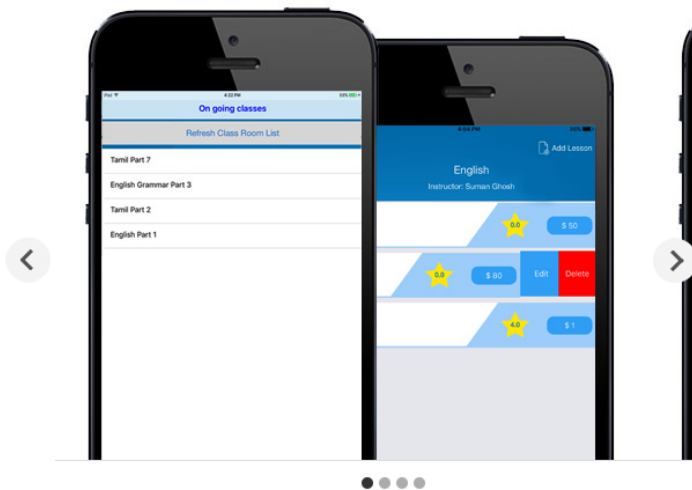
iPad
4:22 PM
33%
On going classes
Refresh Class Room List
Tamil Part 7
English Grammar Part 3
Tamil Part 2
English Part 1

4:04 PM
33%
Add Lesson
English
Instructor: Suman Ghosh
0.0
$ 50
0.0
$ 80
Edit
Delete
4.0
$ 1